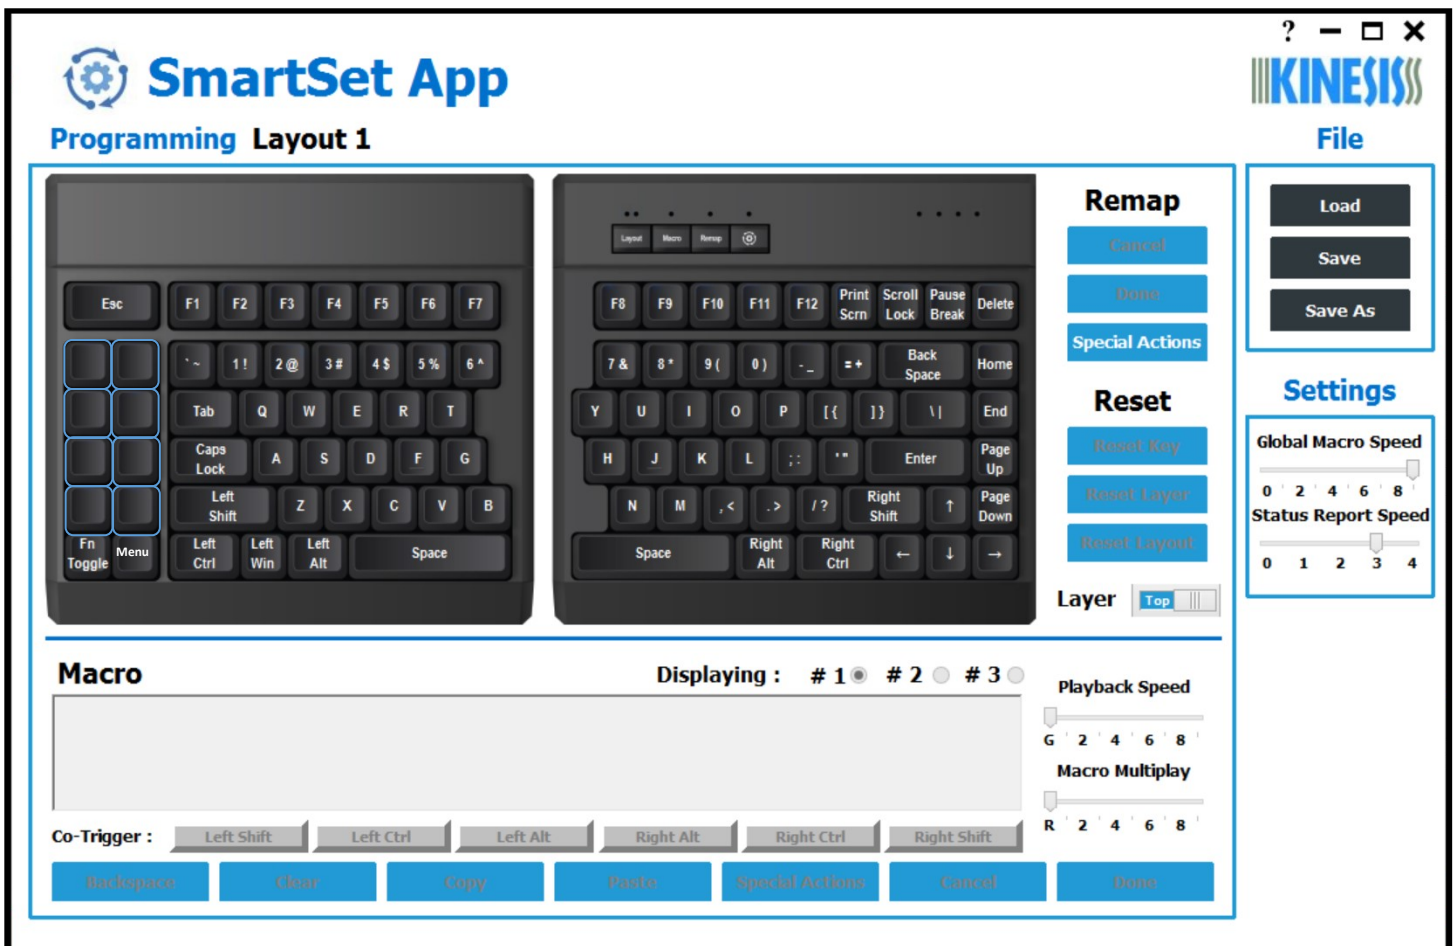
? — ☐ ✕

SmartSet App

KINESIS

Programming Layout 1

File

Load
Save
Save As

Settings

Global Macro Speed
0 2 4 6 8
Status Report Speed
0 1 2 3 4

Esc F1 F2 F3 F4 F5 F6 F7
` ~ 1 ! 2 @ 3 # 4 $ 5 % 6 ^
Tab Q W E R T
Caps Lock A S D F G
Left Shift Z X C V B
Fn Toggle Menu Left Ctrl Left Win Left Alt Space

Layout Macro Remap

F8 F9 F10 F11 F12 Print Scrn Scroll Lock Pause Break Delete
7 & 8 * 9 ( 0 ) - _ = + Back Space Home
Y U I O P [ { ] } \ | End
H J K L ; : ' " Enter Page Up
N M , < . > / ? Right Shift ↑ Page Down
Space Right Alt Right Ctrl ← ↓ →

Remap
Cancel
Done
Special Actions

Reset
Reset Key
Reset Layer
Reset Layout

Layer Top

Macro
Displaying : # 1 # 2 # 3

Playback Speed
G 2 4 6 8
Macro Multiplay
R 2 4 6 8

Co-Trigger : Left Shift Left Ctrl Left Alt Right Alt Right Ctrl Right Shift

Backspace Clear Copy Paste Special Actions Cancel Done